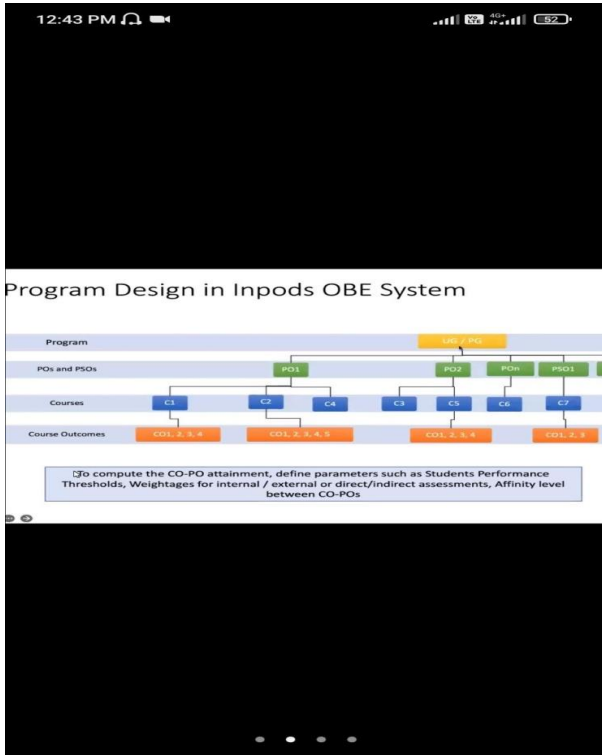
12:43 PM

Vo LTE 4G+ 52

Program Design in Inpods OBE System

Program

UG / PG

POs and PSOs

PO1

PO2

POn

PSO1

Courses

C1

C2

C4

C3

C5

C6

C7

Course Outcomes

CO1, 2, 3, 4

CO1, 2, 3, 4, 5

CO1, 2, 3, 4

CO1, 2, 3

To compute the CO-PO attainment, define parameters such as Students Performance Thresholds, Weightages for internal / external or direct/indirect assessments, Affinity level between CO-POs